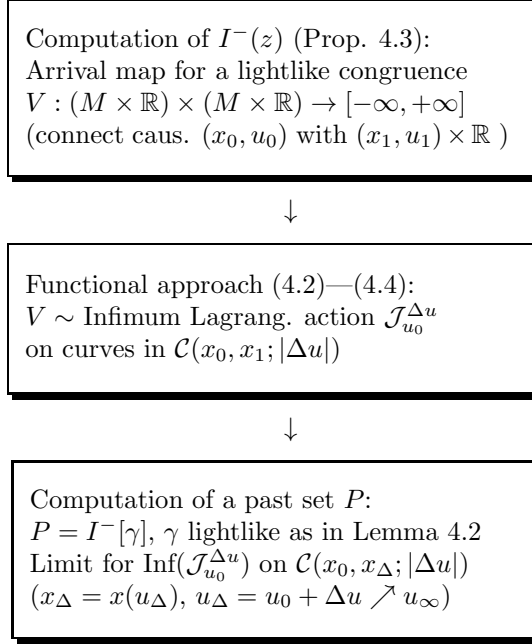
Computation of $I^-(z)$ (Prop. 4.3):
Arrival map for a lightlike congruence
$V : (M \times \mathbb{R}) \times (M \times \mathbb{R}) \to [-\infty, +\infty]$
(connect caus. $(x_0, u_0)$ with $(x_1, u_1) \times \mathbb{R}$ )

$\downarrow$

Functional approach (4.2)—(4.4):
$V \sim$ Infimum Lagrang. action $\mathcal{J}_{u_0}^{\Delta u}$
on curves in $\mathcal{C}(x_0, x_1; |\Delta u|)$

$\downarrow$

Computation of a past set $P$:
$P = I^-[\gamma]$, $\gamma$ lightlike as in Lemma 4.2
Limit for $\mathrm{Inf}(\mathcal{J}_{u_0}^{\Delta u})$ on $\mathcal{C}(x_0, x_\Delta; |\Delta u|)$
$(x_\Delta = x(u_\Delta),\ u_\Delta = u_0 + \Delta u \nearrow u_\infty)$